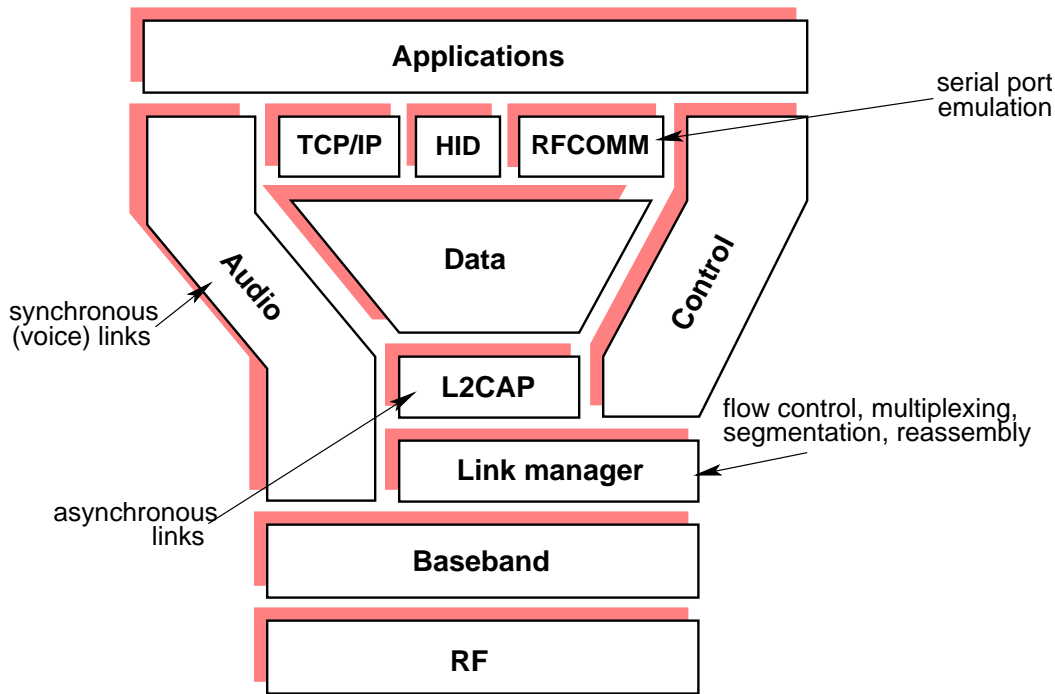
Applications

serial port emulation

TCP/IP

HID

RFCOMM

Data

Audio

Control

synchronous (voice) links

L2CAP

flow control, multiplexing, segmentation, reassembly

Link manager

asynchronous links

Baseband

RF